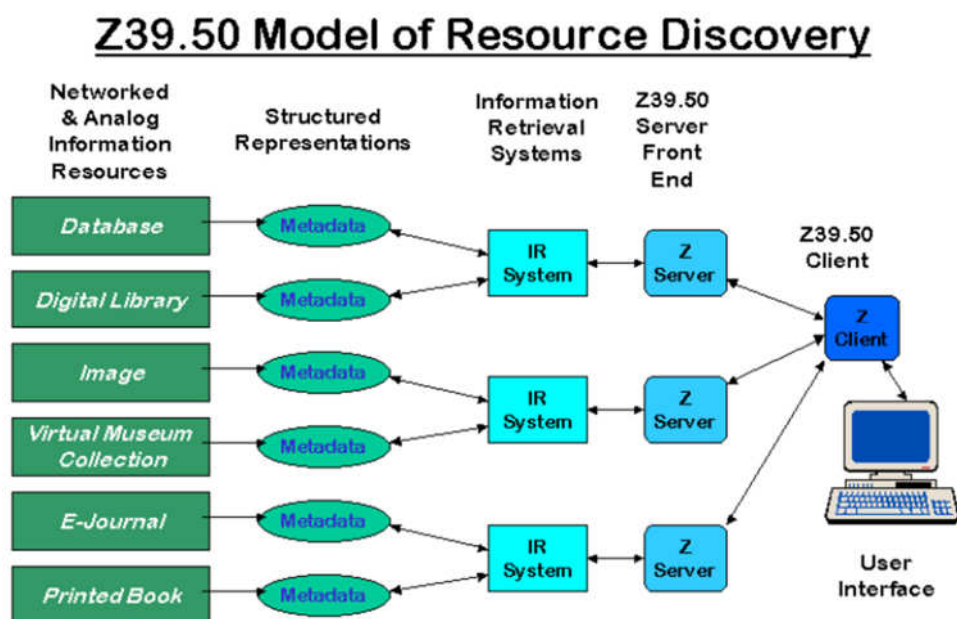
Z39.50 Model of Resource Discovery

Networked & Analog Information Resources

Structured Representations

Information Retrieval Systems

Z39.50 Server Front End

Z39.50 Client

Database

Digital Library

Image

Virtual Museum Collection

E-Journal

Printed Book

Metadata

Metadata

Metadata

Metadata

Metadata

Metadata

IR System

IR System

IR System

Z Server

Z Server

Z Server

Z Client

User Interface